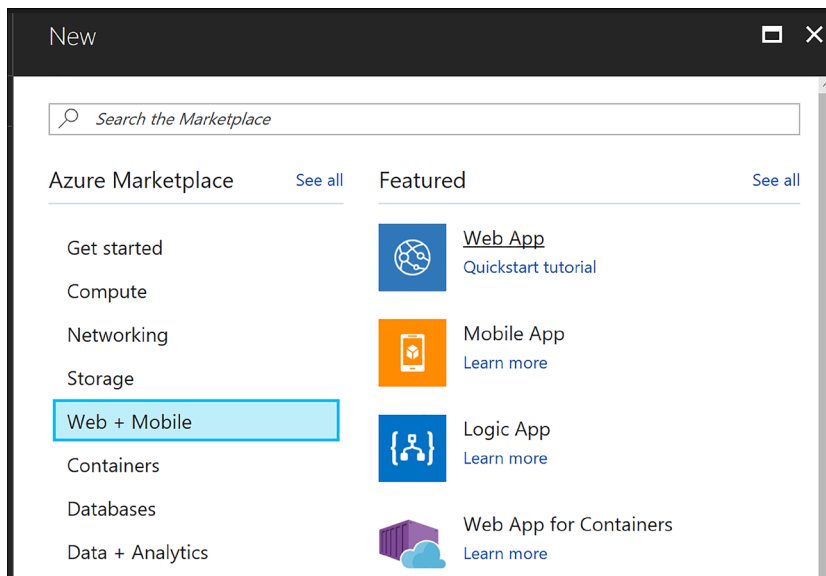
New

Search the Marketplace

Azure Marketplace See all

Get started
Compute
Networking
Storage
Web + Mobile
Containers
Databases
Data + Analytics

Featured See all

Web App
Quickstart tutorial

Mobile App
Learn more

Logic App
Learn more

Web App for Containers
Learn more